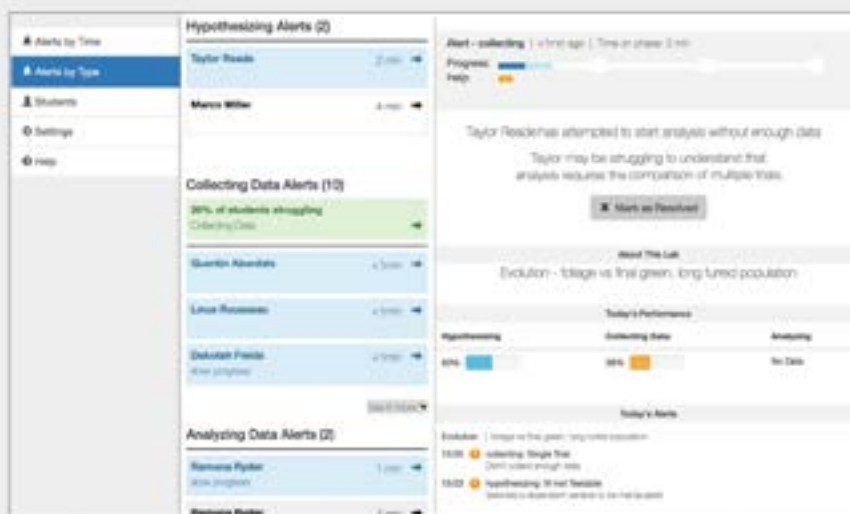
Alerts by Time
Alerts by Type
Students
Settings
Help

Hypothesizing Alerts (2)
Taylor Reade 2 min
Marco Miller 4 min

Collecting Data Alerts (10)
38% of students struggling
Collecting Data
Quentin Abentate 4 min
Linus Rousseau 4 min
Dakotah Fields 4 min
slow progress
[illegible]

Analyzing Data Alerts (2)
Ramona Ryder 1 min
slow progress
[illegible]

Alert - collecting | a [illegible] ago | Time on phase 3 min
Progress
Help

Taylor Readehas attempted to start analysis without enough data
Taylor may be struggling to understand that analysis requires the comparison of multiple trials.

Mark as Resolved

About This Lab
Evolution - foliage vs final green, long furred population

Today's Performance
| Hypothesizing | Collecting Data | Analyzing |
|---|---|---|
| 60% | 38% | No Data |

Today's Alerts
Evolution | foliage vs final green, long furred population
10:35 collecting: Single Trial
Didn't collect enough data
10:02 hypothesizing: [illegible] not Testable
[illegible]